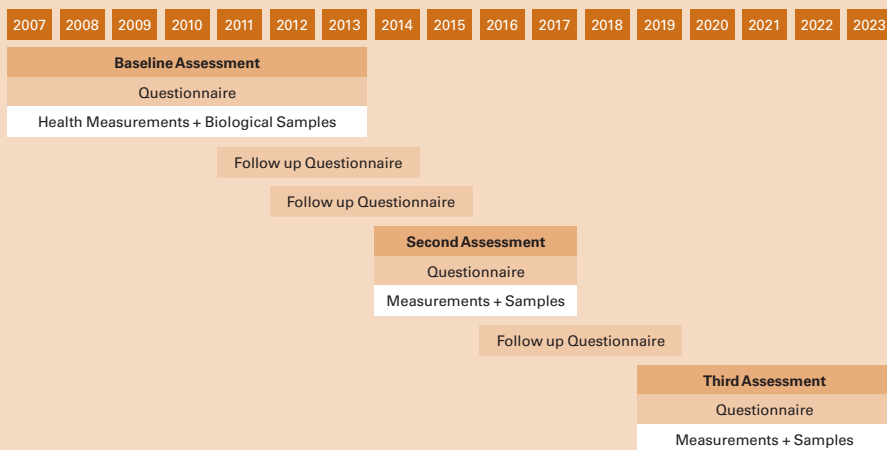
2007 2008 2009 2010 2011 2012 2013 2014 2015 2016 2017 2018 2019 2020 2021 2022 2023

Baseline Assessment
Questionnaire
Health Measurements + Biological Samples

Follow up Questionnaire

Follow up Questionnaire

Second Assessment
Questionnaire
Measurements + Samples

Follow up Questionnaire

Third Assessment
Questionnaire
Measurements + Samples